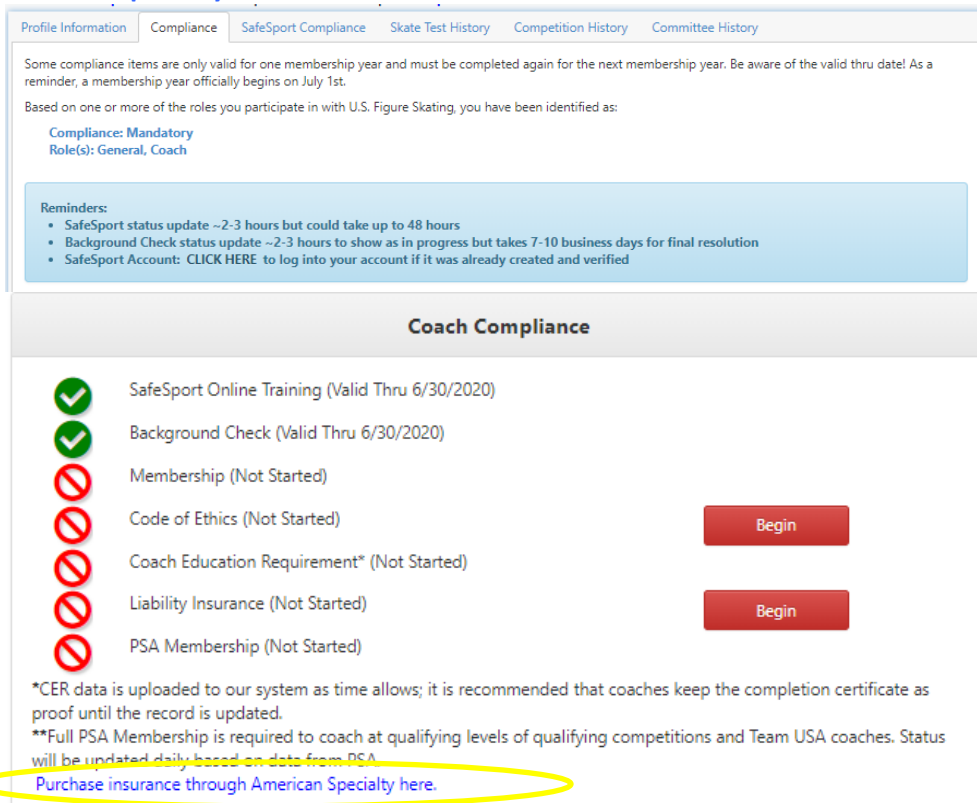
Profile Information | Compliance | SafeSport Compliance | Skate Test History | Competition History | Committee History

Some compliance items are only valid for one membership year and must be completed again for the next membership year. Be aware of the valid thru date! As a reminder, a membership year officially begins on July 1st.

Based on one or more of the roles you participate in with U.S. Figure Skating, you have been identified as:

Compliance: Mandatory
Role(s): General, Coach

Reminders:
• SafeSport status update ~2-3 hours but could take up to 48 hours
• Background Check status update ~2-3 hours to show as in progress but takes 7-10 business days for final resolution
• SafeSport Account: CLICK HERE to log into your account if it was already created and verified

Coach Compliance

SafeSport Online Training (Valid Thru 6/30/2020)
Background Check (Valid Thru 6/30/2020)
Membership (Not Started)
Code of Ethics (Not Started) Begin
Coach Education Requirement* (Not Started)
Liability Insurance (Not Started) Begin
PSA Membership (Not Started)

*CER data is uploaded to our system as time allows; it is recommended that coaches keep the completion certificate as proof until the record is updated.
**Full PSA Membership is required to coach at qualifying levels of qualifying competitions and Team USA coaches. Status will be updated daily based on data from PSA.
Purchase insurance through American Specialty here.